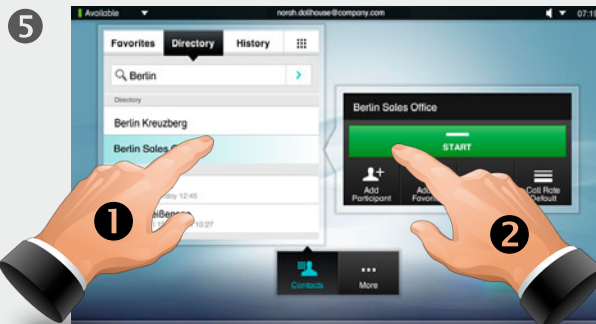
5

Available

norah.dollhouse@company.com

07:1

Favorites

Directory

History

Berlin

Directory

Berlin Kreuzberg

Berlin Sales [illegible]

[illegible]y 12:45

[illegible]iBer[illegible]

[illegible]10:27

Berlin Sales Office

START

Add Participant

Ad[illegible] Favori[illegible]

Call Rate Default

1

2

Contacts

More